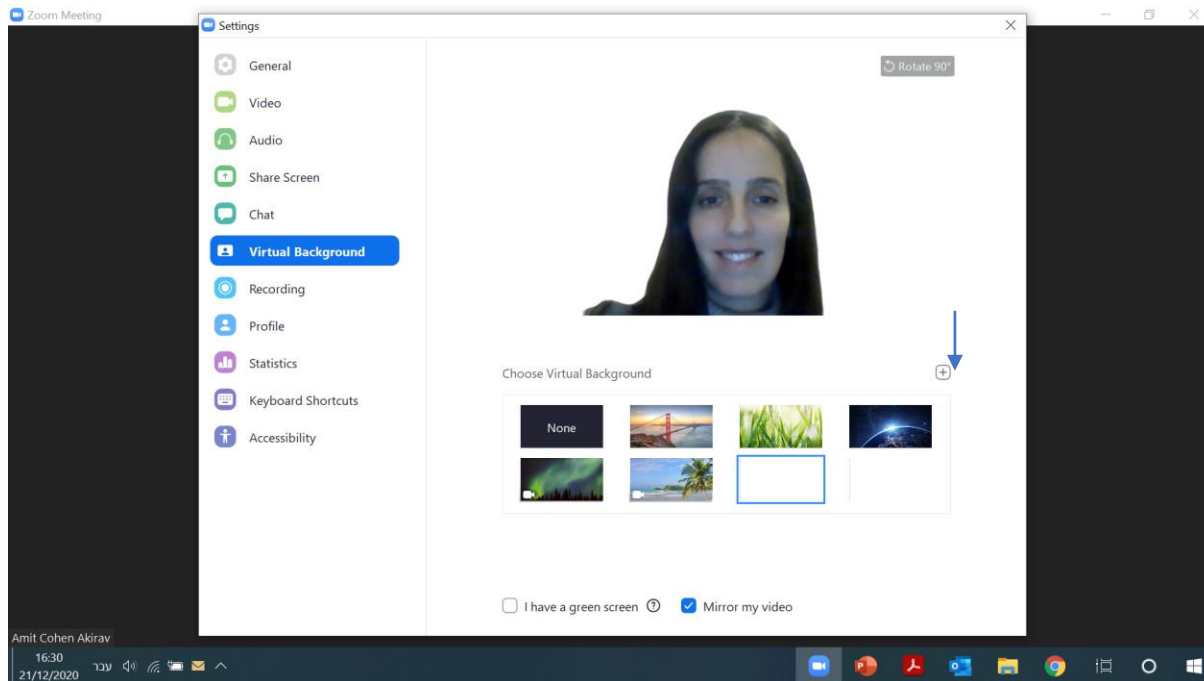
Zoom Meeting

Settings

General
Video
Audio
Share Screen
Chat
Virtual Background
Recording
Profile
Statistics
Keyboard Shortcuts
Accessibility

Rotate 90°

Choose Virtual Background

None

I have a green screen
Mirror my video

Amit Cohen Akirav

16:30
21/12/2020
עבר